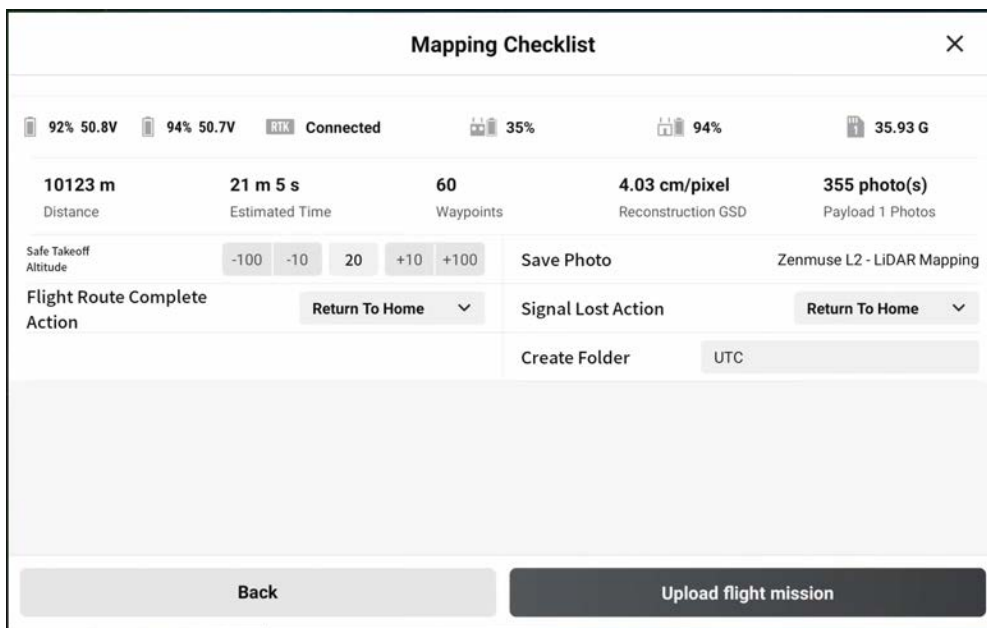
Mapping Checklist

×

92% 50.8V 94% 50.7V RTK Connected 35% 94% 35.93 G

10123 m
Distance

21 m 5 s
Estimated Time

60
Waypoints

4.03 cm/pixel
Reconstruction GSD

355 photo(s)
Payload 1 Photos

Safe Takeoff Altitude -100 -10 20 +10 +100

Save Photo Zenmuse L2 - LiDAR Mapping

Flight Route Complete Action Return To Home

Signal Lost Action Return To Home

Create Folder UTC

Back

Upload flight mission